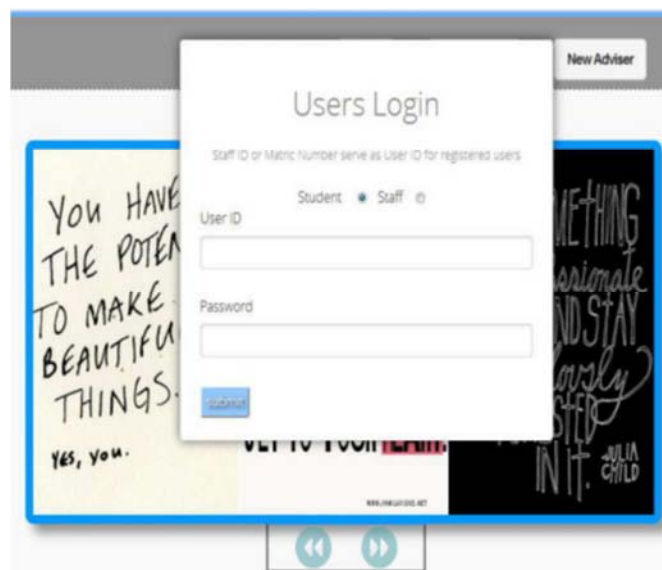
New Adviser

Users Login

Staff ID or Matric Number serve as User ID for registered users

Student Staff

User ID

Password

submit

YOU HAVE THE POTEN TO MAKE BEAUTIFU THINGS.

YES, YOU.

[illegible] TO YOUR TEAM.

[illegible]METHING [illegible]ssionate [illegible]ND STAY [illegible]ovely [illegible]STED IN IT. JULIA CHILD